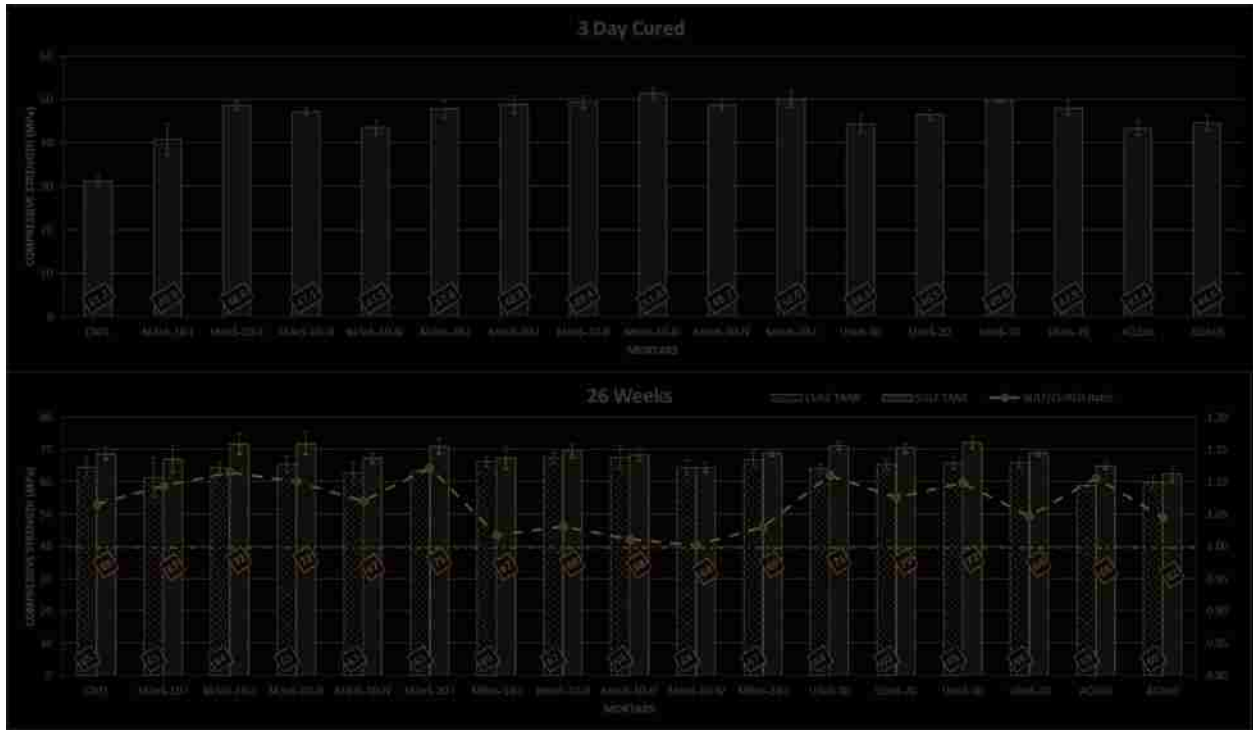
3 Day Cured

60
50
40
30
20
10
0

COMPRESSIVE STRENGTH (MPa)

CNTL
MORTARS

26 Weeks

LIME TANK
SULF TANK
SULF/LIME RATIO

80
70
60
50
40
30
20
10
0

COMPRESSIVE STRENGTH (MPa)

1.30
1.25
1.20
1.15
1.10
1.05
1.00
0.95
0.90
0.85
0.80

CNTL
MORTARS